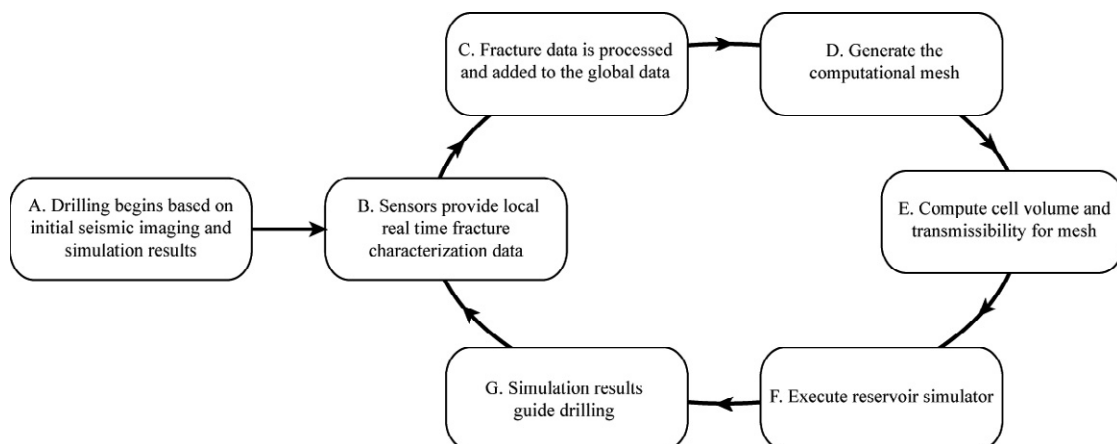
C. Fracture data is processed and added to the global data

D. Generate the computational mesh

A. Drilling begins based on initial seismic imaging and simulation results

B. Sensors provide local real time fracture characterization data

E. Compute cell volume and transmissibility for mesh

G. Simulation results guide drilling

F. Execute reservoir simulator